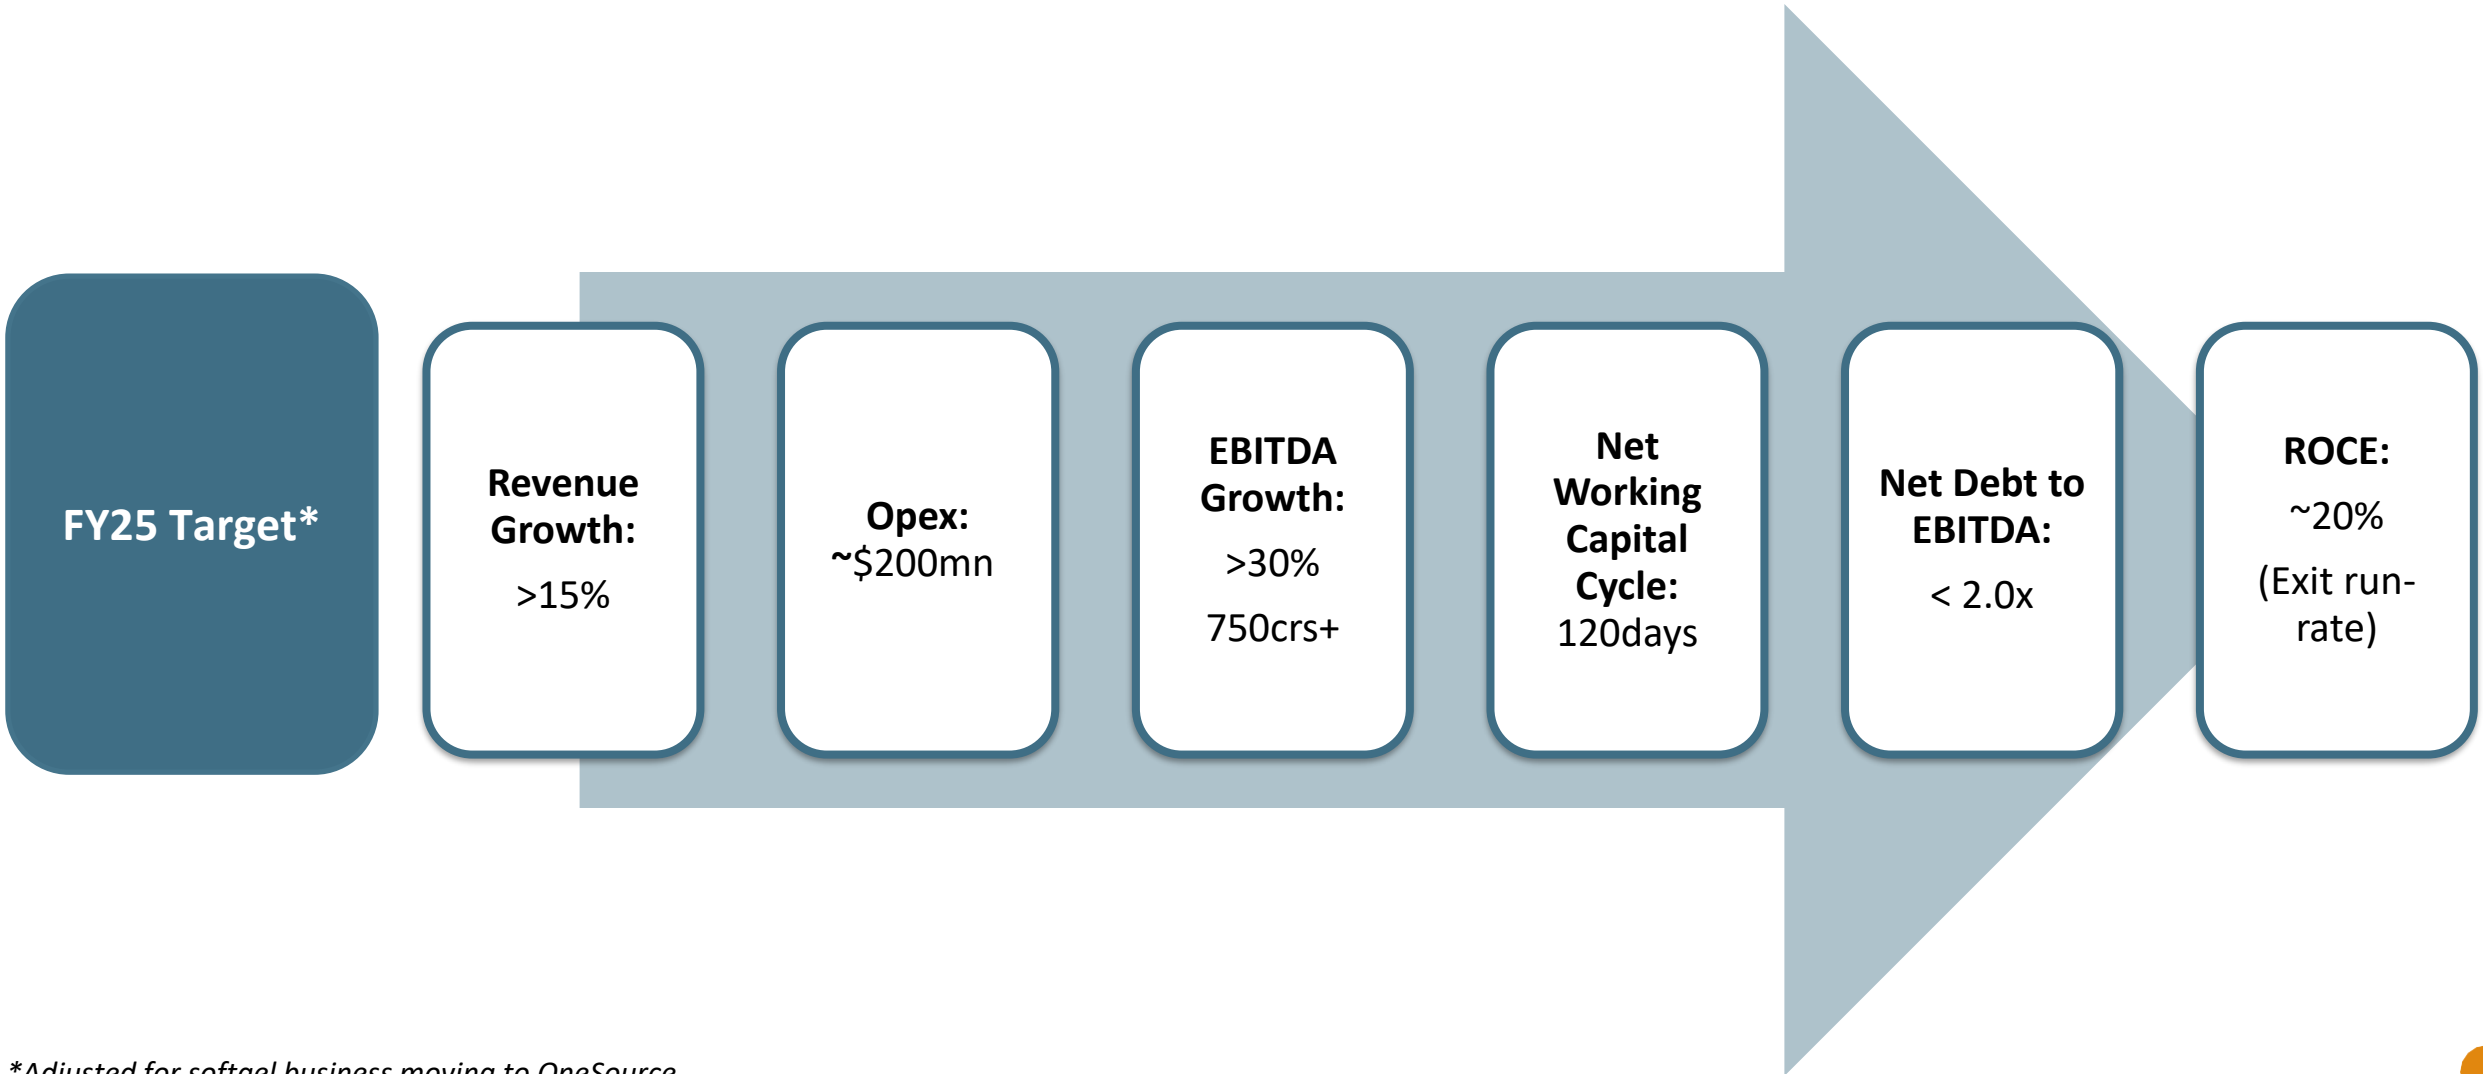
FY25 Target*

Revenue Growth:
>15%

Opex:
~$200mn

EBITDA Growth:
>30%
750crs+

Net Working Capital Cycle:
120days

Net Debt to EBITDA:
< 2.0x

ROCE:
~20%
(Exit run-rate)

*Adjusted for softgel business moving to OneSource